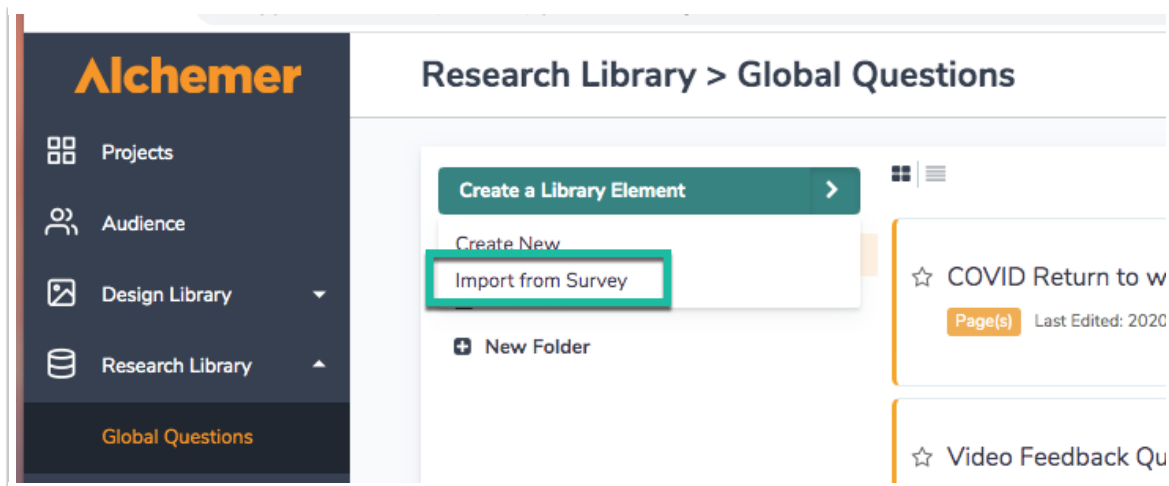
Alchemer

Projects

Audience

Design Library

Research Library

Global Questions

Research Library > Global Questions

Create a Library Element

Create New

Import from Survey

New Folder

COVID Return to w

Page(s) Last Edited: 2020

Video Feedback Qu